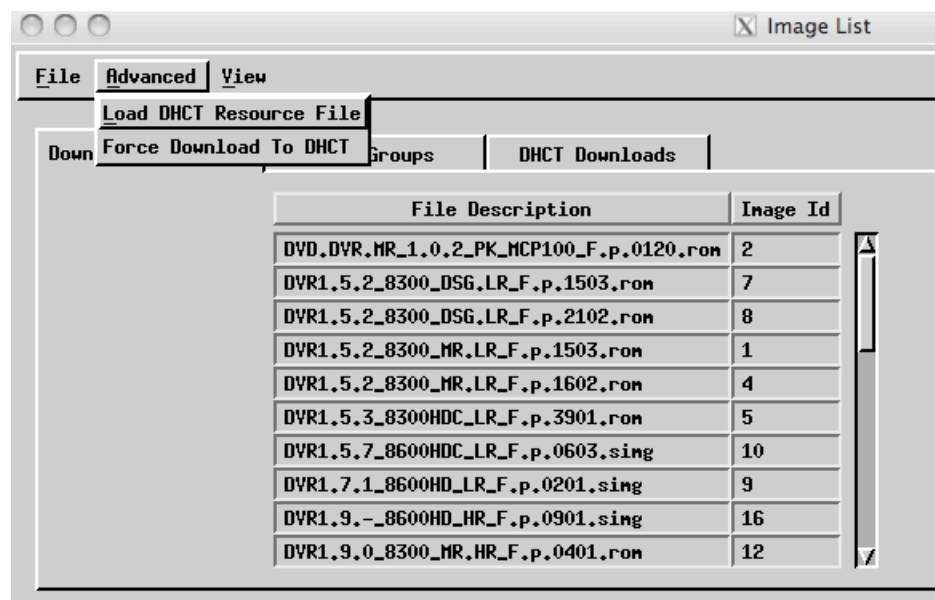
X Image List

File Advanced View

Load DHCT Resource File
Force Download To DHCT

Down Groups DHCT Downloads

| File Description | Image Id |
|---|---|
| DVD.DVR.MR_1.0.2_PK_MCP100_F.p.0120.rom | 2 |
| DVR1.5.2_8300_DSG.LR_F.p.1503.rom | 7 |
| DVR1.5.2_8300_DSG.LR_F.p.2102.rom | 8 |
| DVR1.5.2_8300_MR.LR_F.p.1503.rom | 1 |
| DVR1.5.2_8300_MR.LR_F.p.1602.rom | 4 |
| DVR1.5.3_8300HDC_LR_F.p.3901.rom | 5 |
| DVR1.5.7_8600HDC_LR_F.p.0603.simg | 10 |
| DVR1.7.1_8600HD_LR_F.p.0201.simg | 9 |
| DVR1.9.-_8600HD_HR_F.p.0901.simg | 16 |
| DVR1.9.0_8300_MR.HR_F.p.0401.rom | 12 |